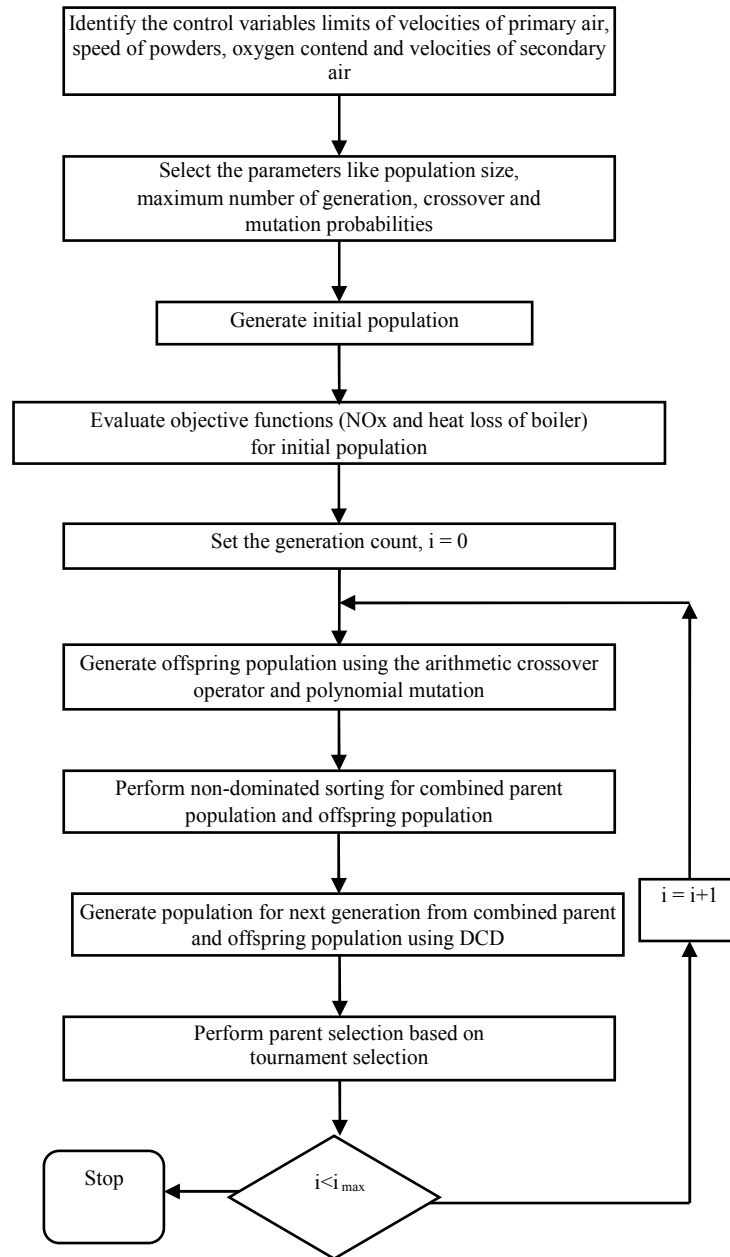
Identify the control variables limits of velocities of primary air, speed of powders, oxygen contend and velocities of secondary air

Select the parameters like population size, maximum number of generation, crossover and mutation probabilities

Generate initial population

Evaluate objective functions (NOx and heat loss of boiler) for initial population

Set the generation count, i = 0

Generate offspring population using the arithmetic crossover operator and polynomial mutation

Perform non-dominated sorting for combined parent population and offspring population

Generate population for next generation from combined parent and offspring population using DCD

Perform parent selection based on tournament selection

$i<i_{max}$

Stop

i = i+1